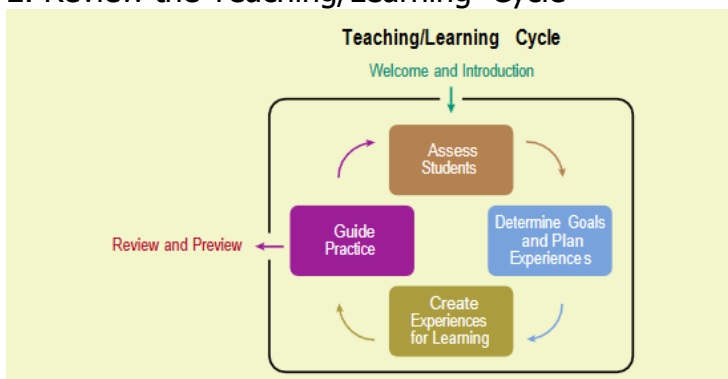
2. Review the Teaching/Learning Cycle

Teaching/Learning Cycle

Welcome and Introduction

Assess Students

Determine Goals and Plan Experiences

Create Experiences for Learning

Guide Practice

Review and Preview